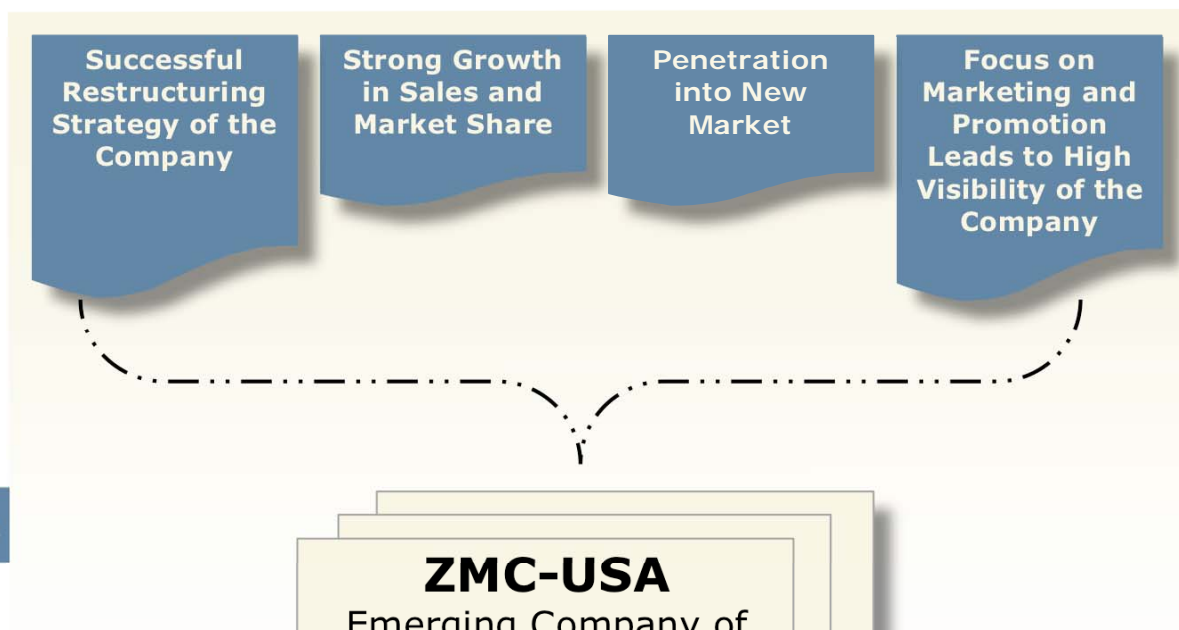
Successful Restructuring Strategy of the Company

Strong Growth in Sales and Market Share

Penetration into New Market

Focus on Marketing and Promotion Leads to High Visibility of the Company

ZMC-USA

Emerging Company of